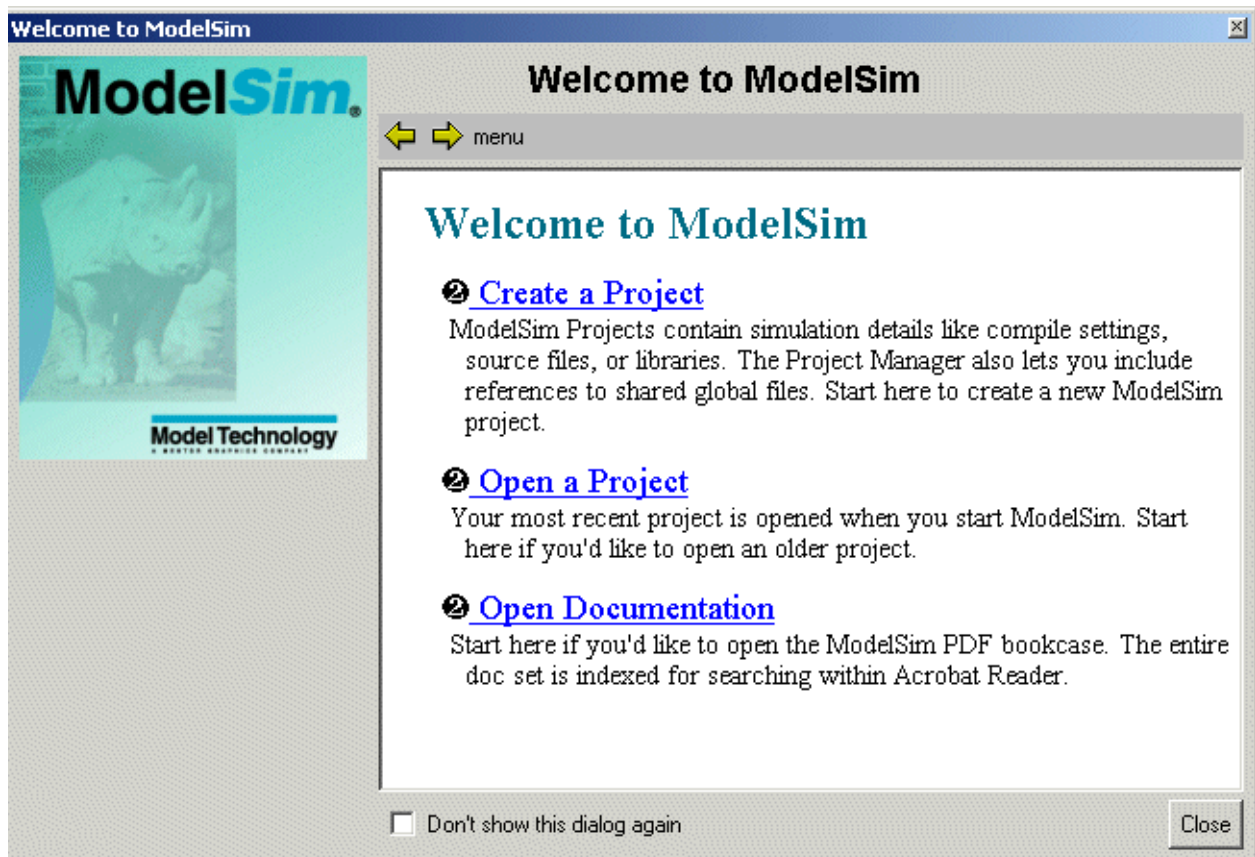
Welcome to ModelSim

ModelSim®

Model Technology
A MENTOR GRAPHICS COMPANY

Welcome to ModelSim

menu

Welcome to ModelSim

❷ Create a Project
ModelSim Projects contain simulation details like compile settings, source files, or libraries. The Project Manager also lets you include references to shared global files. Start here to create a new ModelSim project.

❷ Open a Project
Your most recent project is opened when you start ModelSim. Start here if you'd like to open an older project.

❷ Open Documentation
Start here if you'd like to open the ModelSim PDF bookcase. The entire doc set is indexed for searching within Acrobat Reader.

Don't show this dialog again

Close